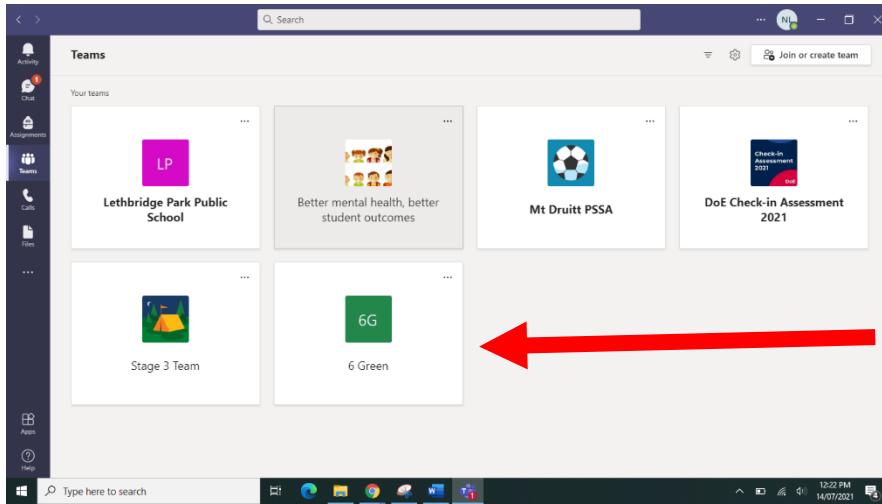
Search

NL

Activity

1

Chat

Assignments

Teams

Calls

Files

...

Apps

Help

Teams

Join or create team

Your teams

...

LP

Lethbridge Park Public School

...

Better mental health, better student outcomes

...

Mt Druitt PSSA

...

Check-in Assessment 2021

DoE

DoE Check-in Assessment 2021

...

Stage 3 Team

...

6G

6 Green

Type here to search

12:22 PM
14/07/2021